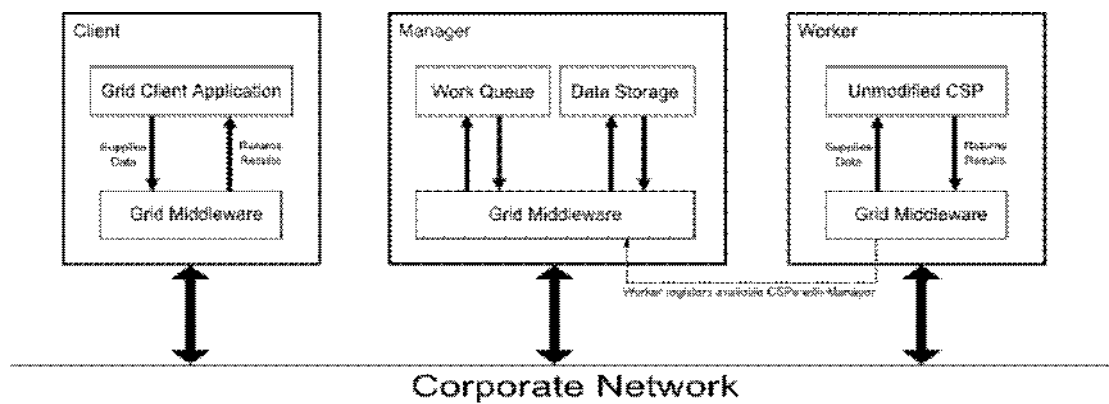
Client

Grid Client Application

Supplies Data

Returns Results

Grid Middleware

Manager

Work Queue

Data Storage

Grid Middleware

Worker

Unmodified CSP

Supplies Data

Returns Results

Grid Middleware

Worker registers available CSPs with Manager

Corporate Network